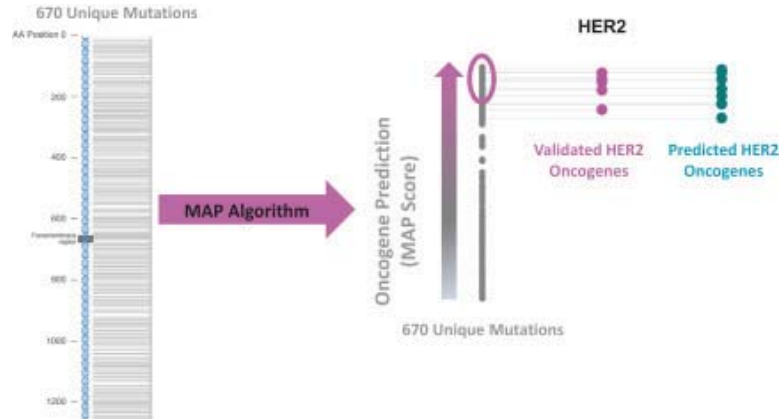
670 Unique Mutations

AA Position 0

200

400

600

Transmembrane region

800

1000

1200

MAP Algorithm

HER2

Oncogene Prediction (MAP Score)

Validated HER2 Oncogenes

Predicted HER2 Oncogenes

670 Unique Mutations